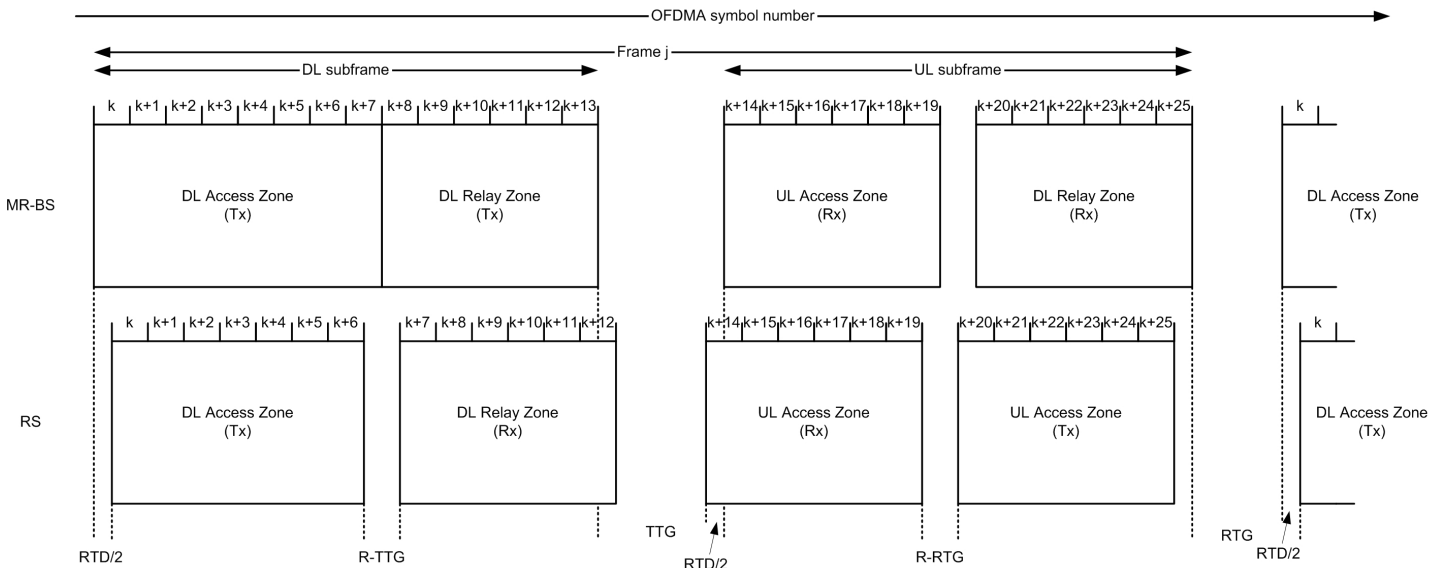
OFDMA symbol number

Frame j

DL subframe

UL subframe

k k+1 k+2 k+3 k+4 k+5 k+6 k+7 k+8 k+9 k+10 k+11 k+12 k+13

k+14 k+15 k+16 k+17 k+18 k+19

k+20 k+21 k+22 k+23 k+24 k+25

k

MR-BS

DL Access Zone (Tx)

DL Relay Zone (Tx)

UL Access Zone (Rx)

DL Relay Zone (Rx)

DL Access Zone (Tx)

k k+1 k+2 k+3 k+4 k+5 k+6

k+7 k+8 k+9 k+10 k+11 k+12

k+14 k+15 k+16 k+17 k+18 k+19

k+20 k+21 k+22 k+23 k+24 k+25

k

RS

DL Access Zone (Tx)

DL Relay Zone (Rx)

UL Access Zone (Rx)

UL Access Zone (Tx)

DL Access Zone (Tx)

RTD/2

R-TTG

TTG

RTD/2

R-RTG

RTG

RTD/2